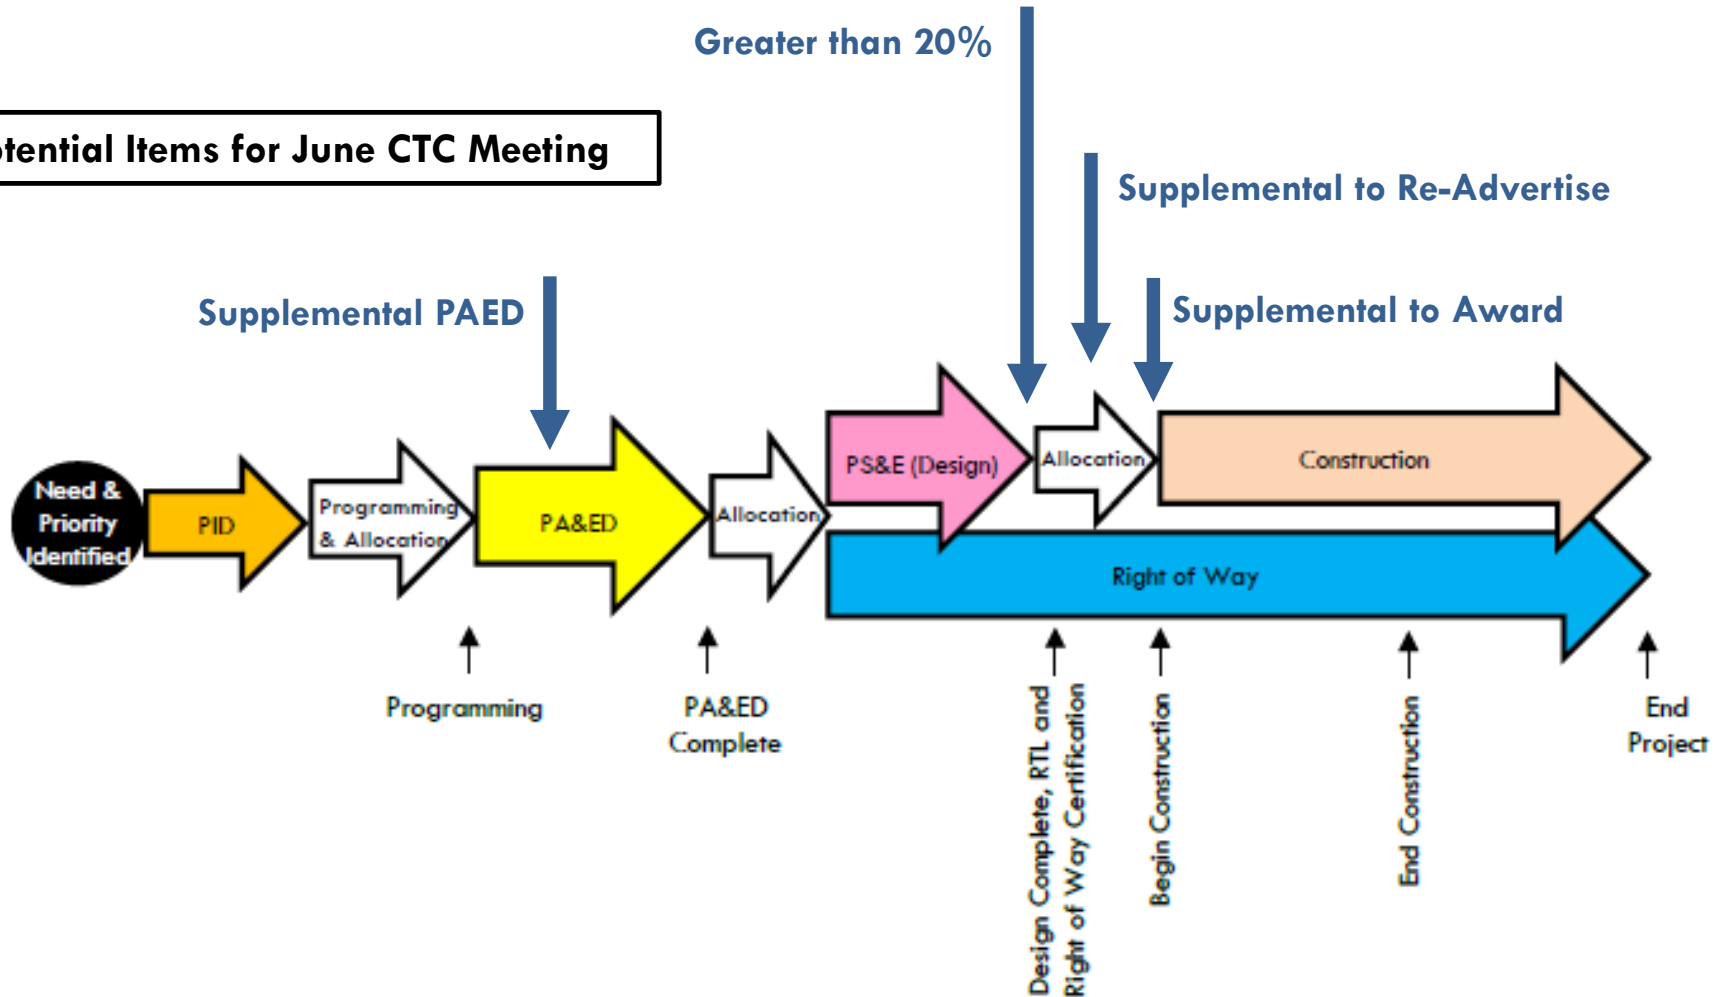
Greater than 20%

tential Items for June CTC Meeting

Supplemental to Re-Advertise

Supplemental PAED

Supplemental to Award

Need & Priority Identified

PID

Programming & Allocation

PA&ED

Allocation

PS&E (Design)

Allocation

Construction

Right of Way

Programming

PA&ED Complete

Design Complete, RTL and Right of Way Certification

Begin Construction

End Construction

End Project